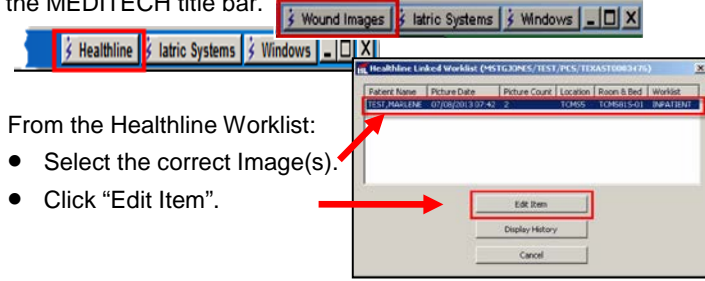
the MEDITECH title bar.

Wound Images | Iatric Systems | Windows

Healthline | Iatric Systems | Windows

Healthline Linked Worklist (MSTGJONES/TEST/PCS/TEXAST0003476)

| Patient Name | Picture Date | Picture Count | Location | Room & Bed | Worklist |
|---|---|---|---|---|---|
| TEST,MARLENE | 07/08/2013 07:42 | 2 | TCMS5 | TCMS815-01 | INPATIENT |

From the Healthline Worklist:

- Select the correct Image(s).
- Click “Edit Item”.

Edit Item

Display History

Cancel